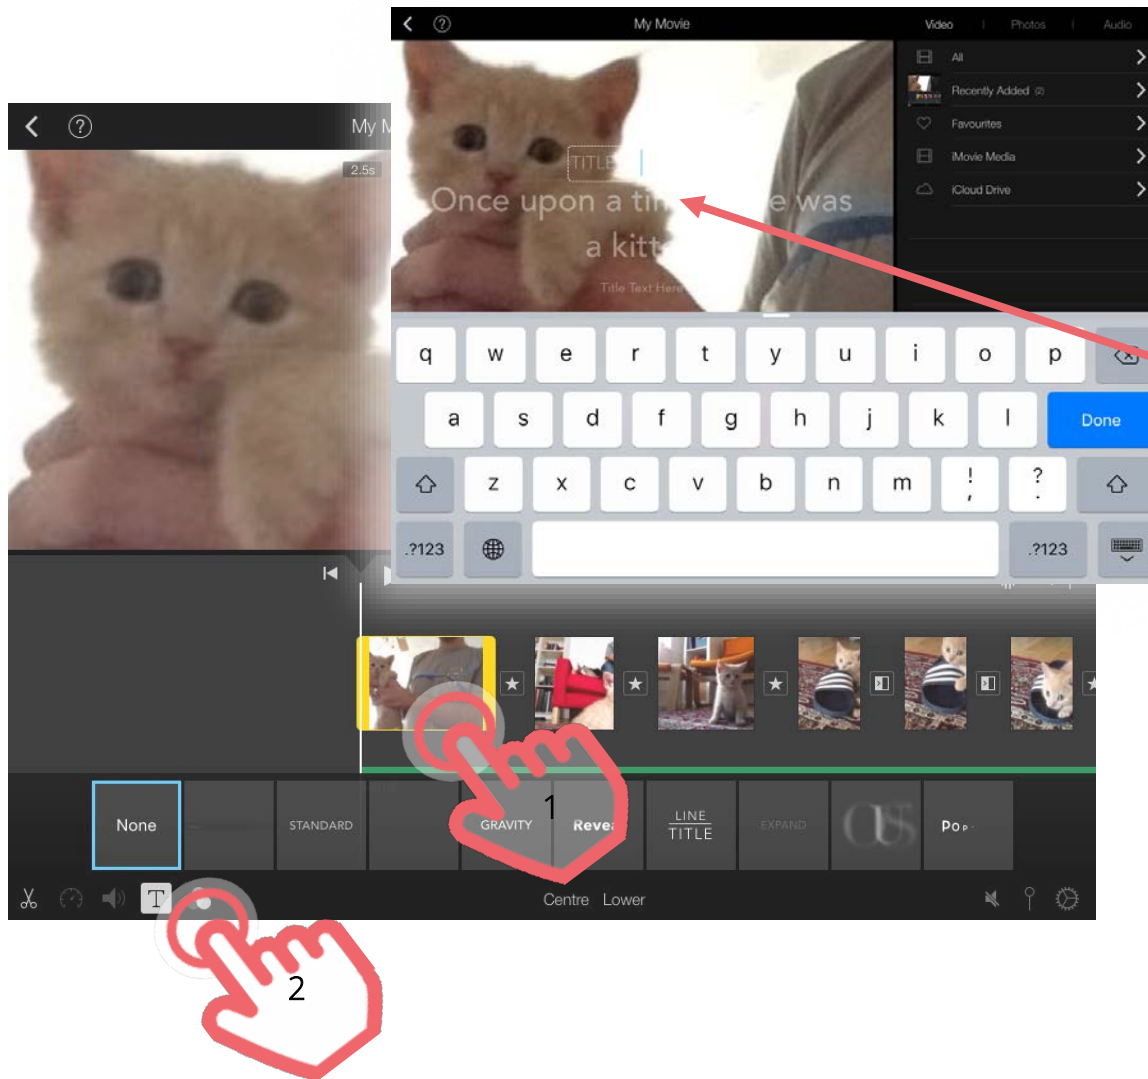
My Movie

Video | Photos | Audio

All

Recently Added (2)

Favourites

iMovie Media

iCloud Drive

TITLE

Once upon a ti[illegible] e was a kitt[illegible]

Title Text Here

q w e r t y u i o p

a s d f g h j k l Done

z x c v b n m ! , ? .

.?123 .?123

My M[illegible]

2.5s

None STANDARD GRAVITY Revea LINE TITLE EXPAND Po

1

2

Centre Lower